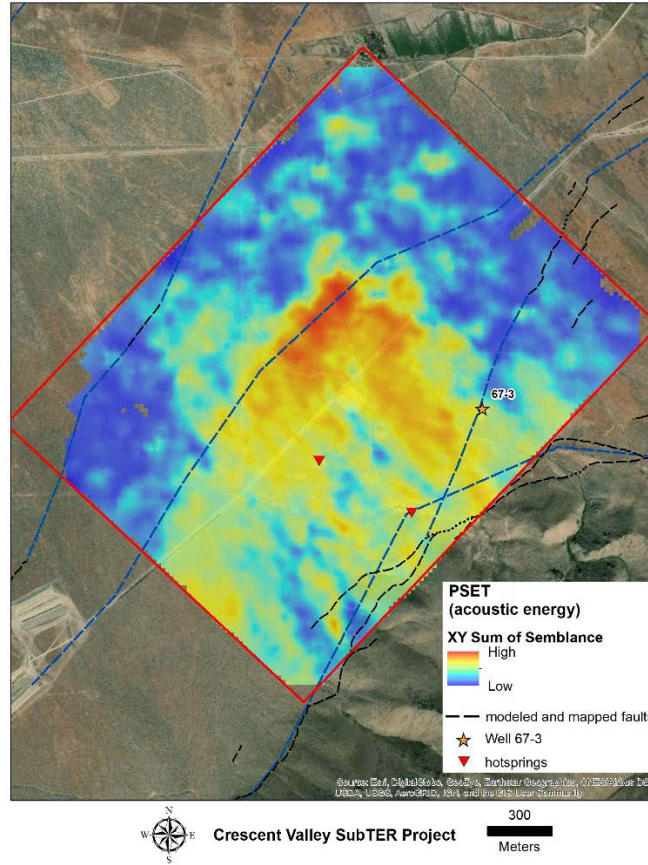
67-3

PSET
(acoustic energy)

XY Sum of Semblance

High

Low

modeled and mapped faults

Well 67-3

hotsprings

Source: Esri, DigitalGlobe, GeoEye, Earthstar Geographics, CNES/Airbus DS, USDA, USGS, AeroGRID, IGN, and the GIS User Community

N
W E
S

Crescent Valley SubTER Project

300
Meters